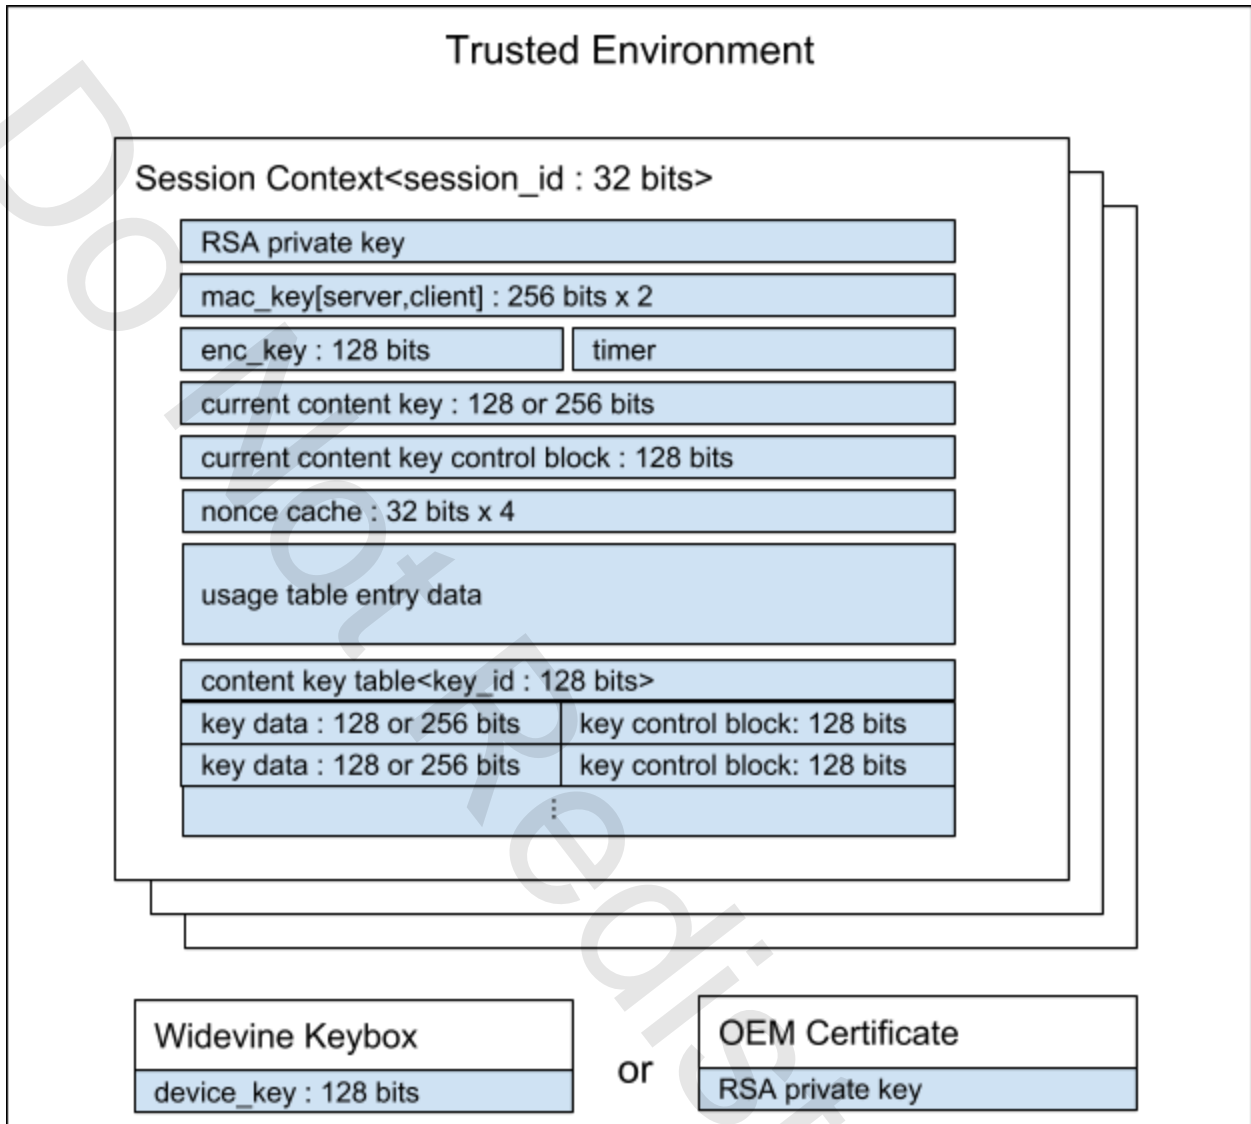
Trusted Environment

Session Context<session_id : 32 bits>

RSA private key

mac_key[server,client] : 256 bits x 2

enc_key : 128 bits

timer

current content key : 128 or 256 bits

current content key control block : 128 bits

nonce cache : 32 bits x 4

usage table entry data

content key table<key_id : 128 bits>

| key data : 128 or 256 bits | key control block: 128 bits |
|---|---|
| key data : 128 or 256 bits | key control block: 128 bits |
| ⋮ | |

Widevine Keybox

device_key : 128 bits

or

OEM Certificate

RSA private key

Do Not Redist